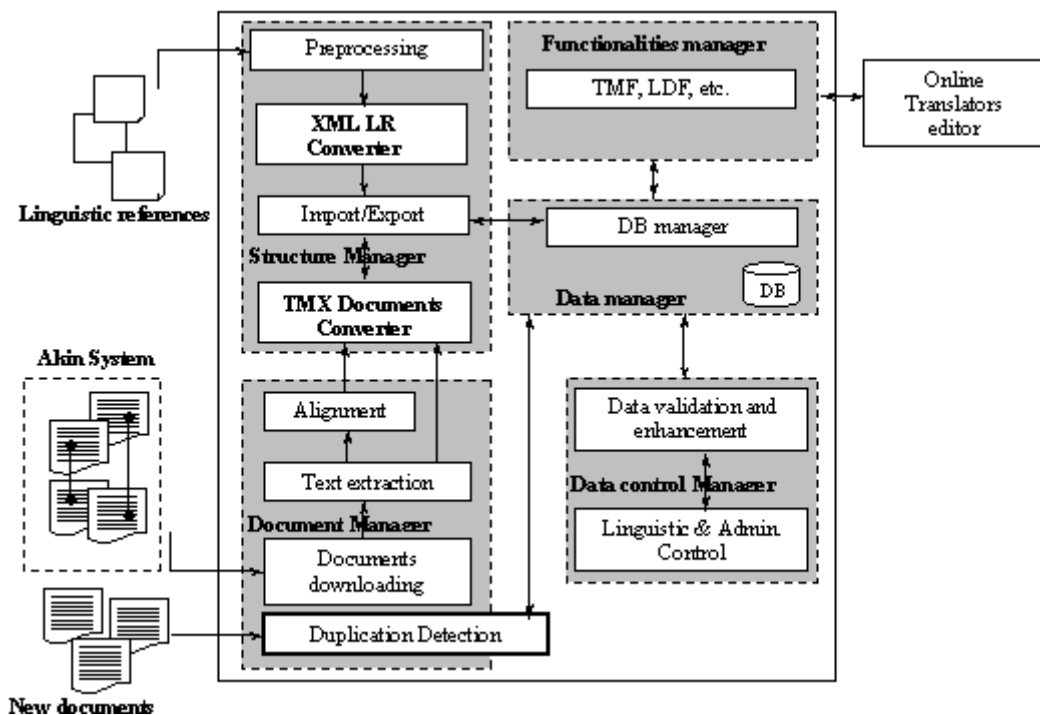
Preprocessing

XML LR Converter

Import/Export

Structure Manager

TMX Documents Converter

Linguistic references

Functionalities manager

TMF, LDF, etc.

Online Translators editor

DB manager

DB

Data manager

Akin System

Alignment

Text extraction

Document Manager

Documents downloading

Duplication Detection

New documents

Data validation and enhancement

Data control Manager

Linguistic & Admin. Control